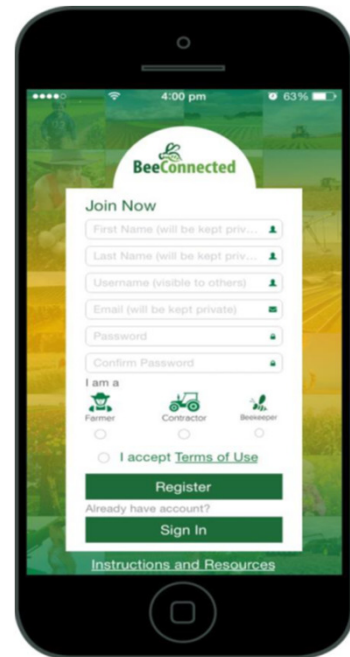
4:00 pm
63%

BeeConnected

Join Now

First Name (will be kept priv...

Last Name (will be kept priv...

Username (visible to others)

Email (will be kept private)

Password

Confirm Password

I am a

Farmer

Contractor

Beekeeper

I accept Terms of Use

Register

Already have account?

Sign In

Instructions and Resources